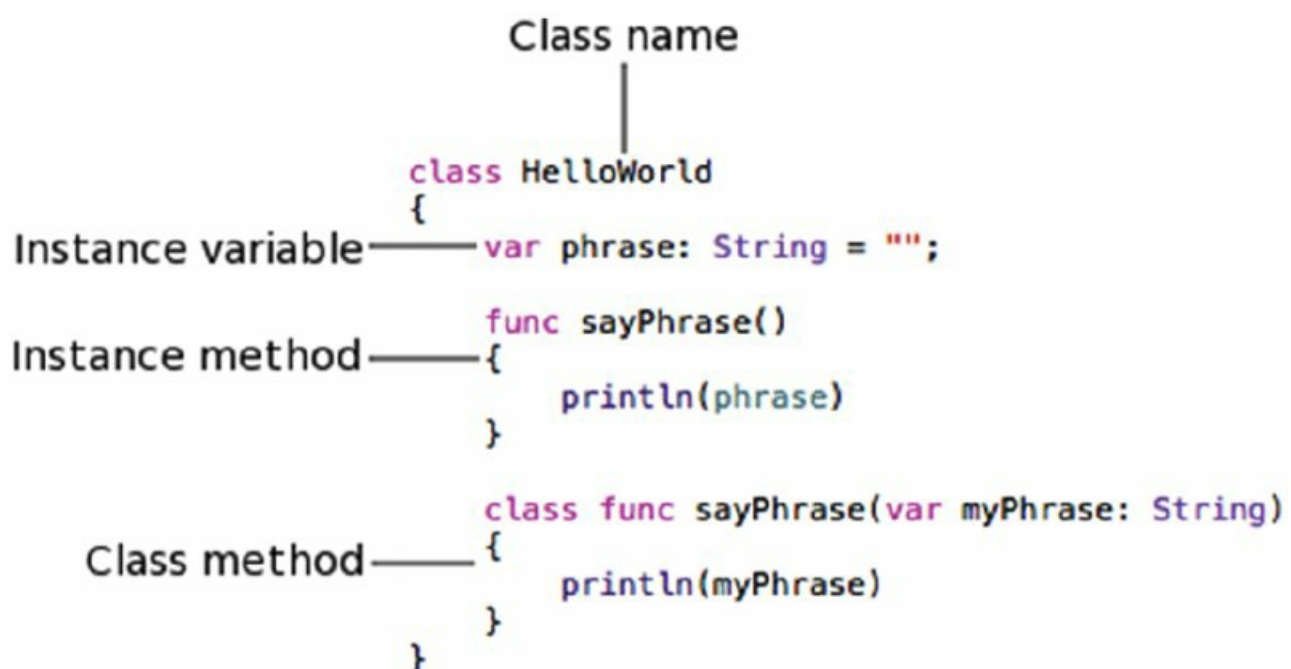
Class name

class HelloWorld
{
Instance variable var phrase: String = "";

func sayPhrase()
Instance method {
println(phrase)
}

class func sayPhrase(var myPhrase: String)
Class method {
println(myPhrase)
}
}